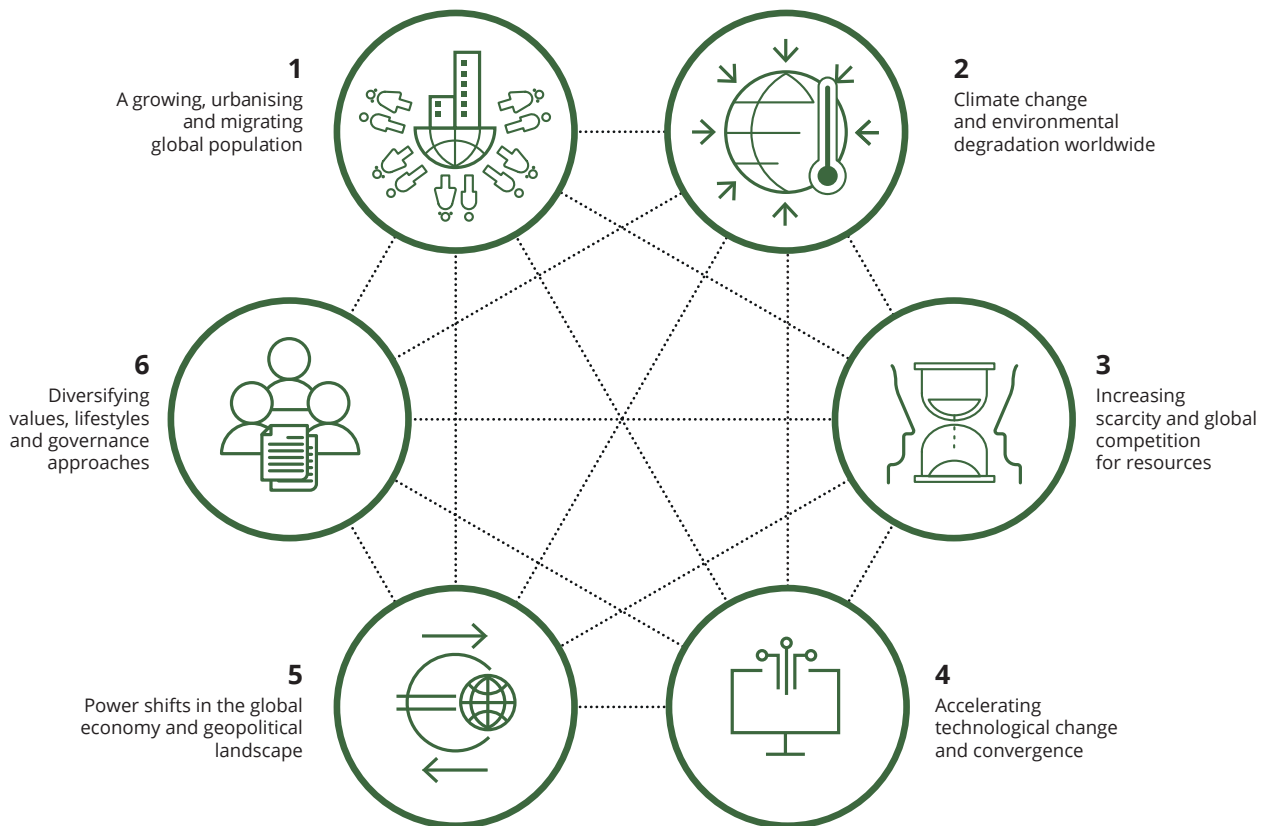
1
A growing, urbanising and migrating global population

2
Climate change and environmental degradation worldwide

6
Diversifying values, lifestyles and governance approaches

3
Increasing scarcity and global competition for resources

5
Power shifts in the global economy and geopolitical landscape

4
Accelerating technological change and convergence